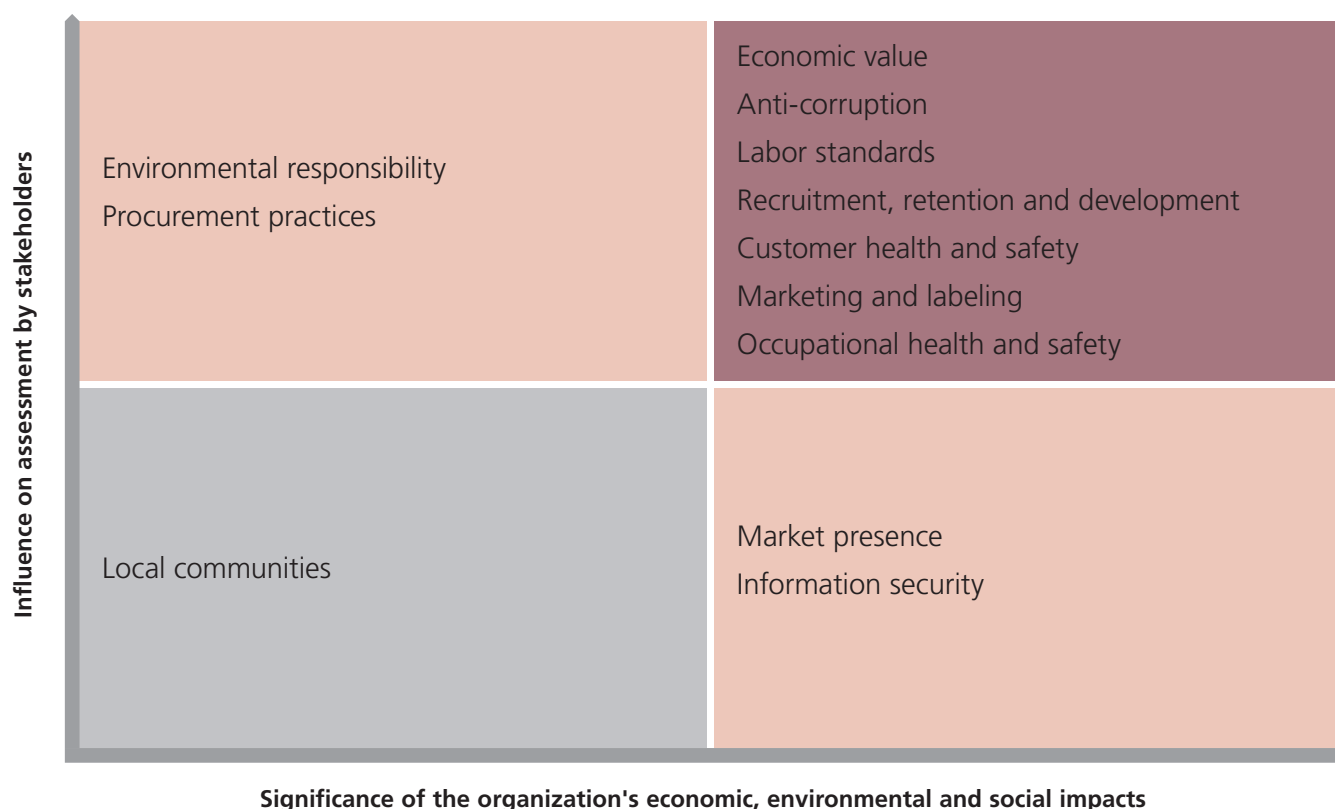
Influence on assessment by stakeholders

Environmental responsibility
Procurement practices

Economic value
Anti-corruption
Labor standards
Recruitment, retention and development
Customer health and safety
Marketing and labeling
Occupational health and safety

Local communities

Market presence
Information security

Significance of the organization's economic, environmental and social impacts